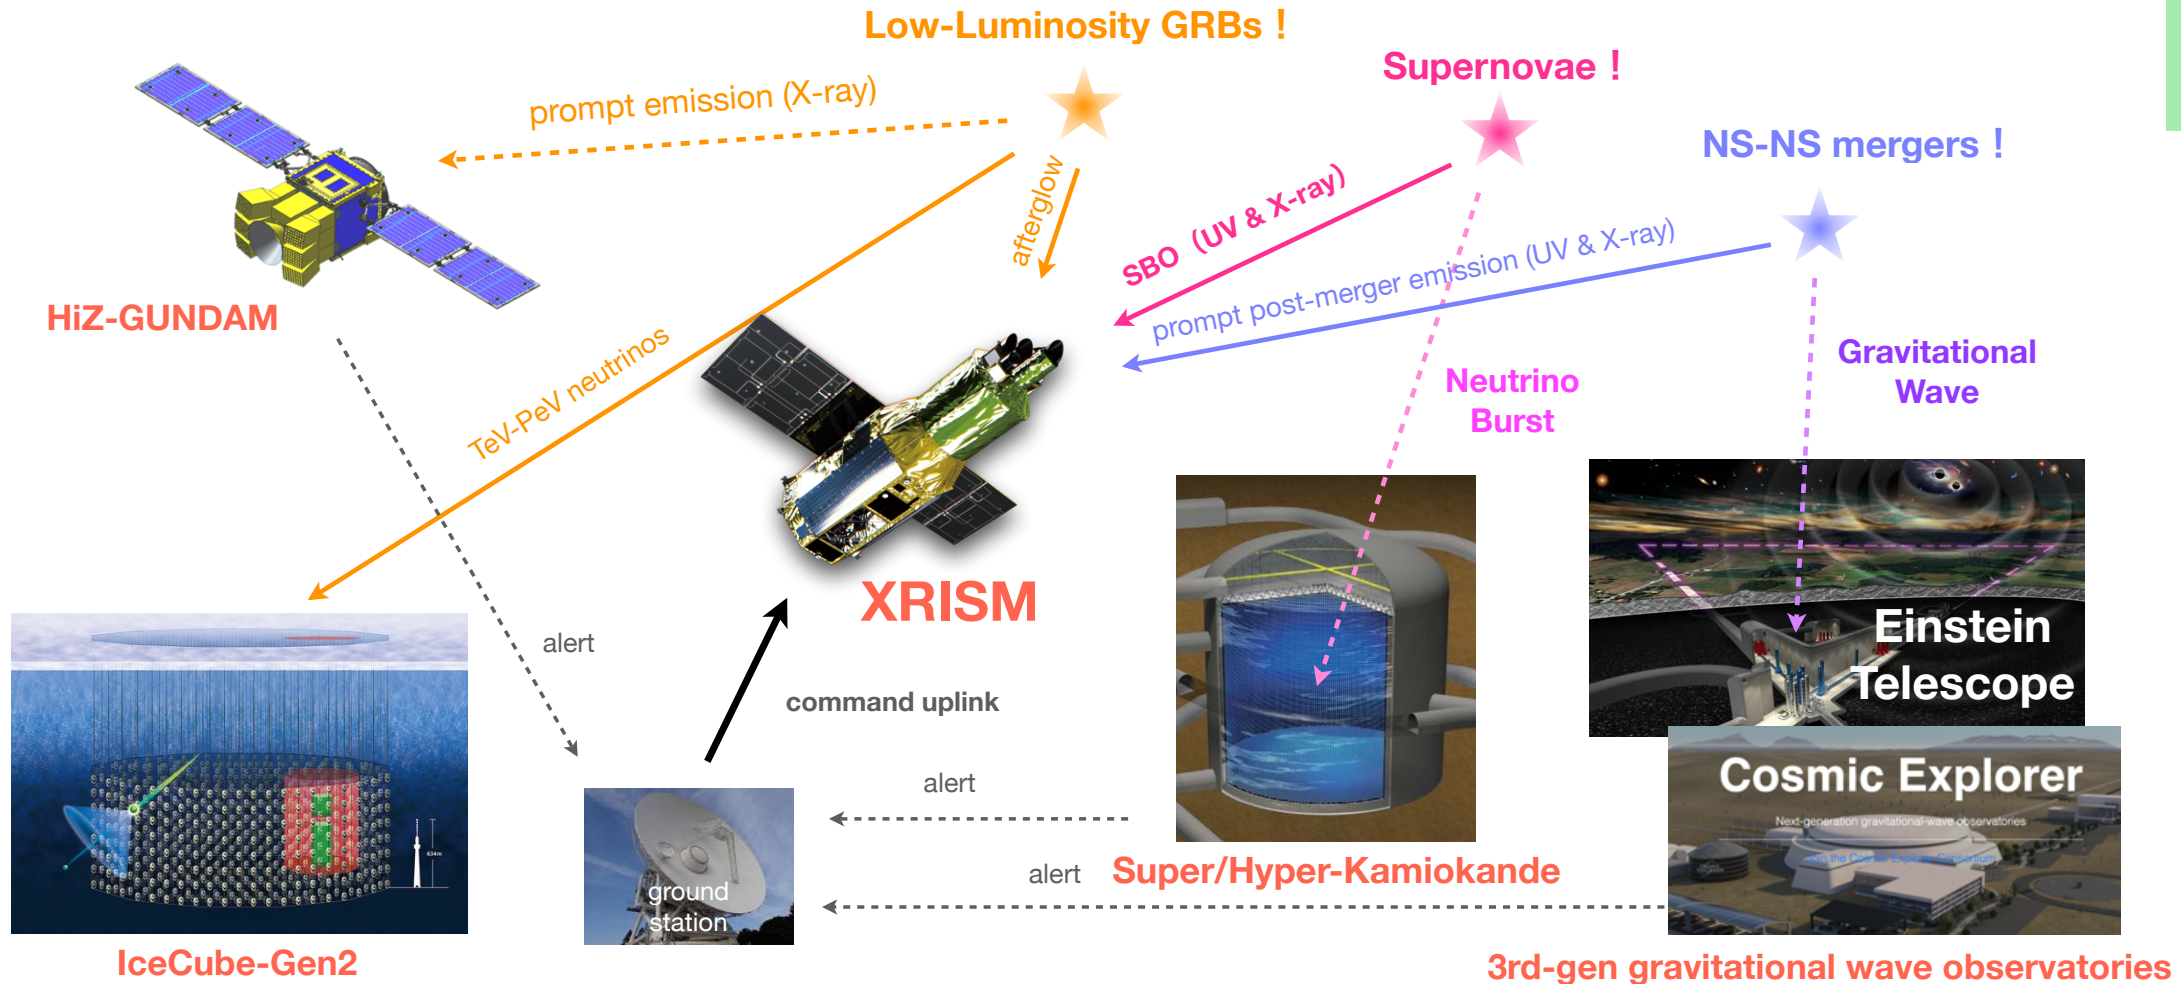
Low-Luminosity GRBs !

Supernovae !

NS-NS mergers !

prompt emission (X-ray)

afterglow

SBO (UV & X-ray)

prompt post-merger emission (UV & X-ray)

HiZ-GUNDAM

TeV-PeV neutrinos

Neutrino Burst

Gravitational Wave

XRISM

alert

command uplink

Einstein Telescope

Cosmic Explorer

Next-generation gravitational-wave observatories

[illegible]

alert

alert

ground station

Super/Hyper-Kamiokande

IceCube-Gen2

3rd-gen gravitational wave observatories